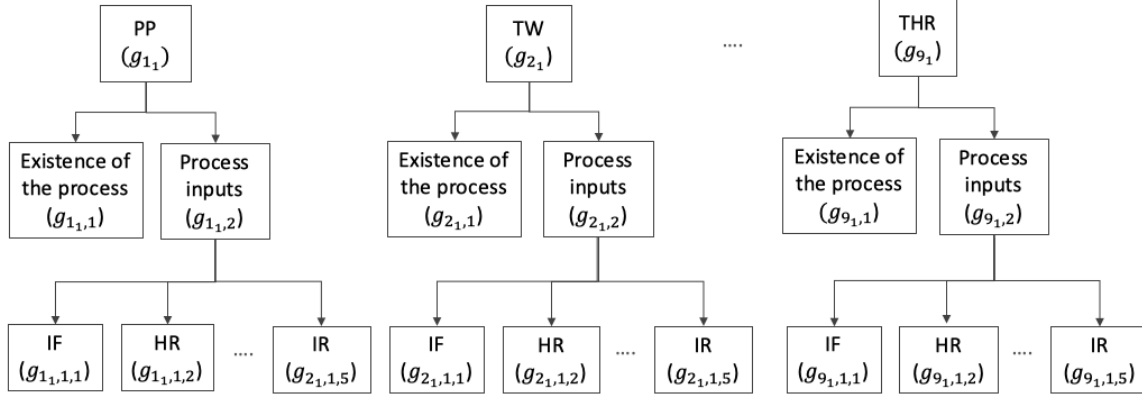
PP
$(g_{1_1})$

Existence of the process
$(g_{1_1,1})$

Process inputs
$(g_{1_1,2})$

IF
$(g_{1_1,1,1})$

HR
$(g_{1_1,1,2})$

....

IR
$(g_{2_1,1,5})$

TW
$(g_{2_1})$

Existence of the process
$(g_{2_1,1})$

Process inputs
$(g_{2_1,2})$

IF
$(g_{2_1,1,1})$

HR
$(g_{2_1,1,2})$

....

IR
$(g_{2_1,1,5})$

....

THR
$(g_{9_1})$

Existence of the process
$(g_{9_1,1})$

Process inputs
$(g_{9_1,2})$

IF
$(g_{9_1,1,1})$

HR
$(g_{9_1,1,2})$

....

IR
$(g_{9_1,1,5})$